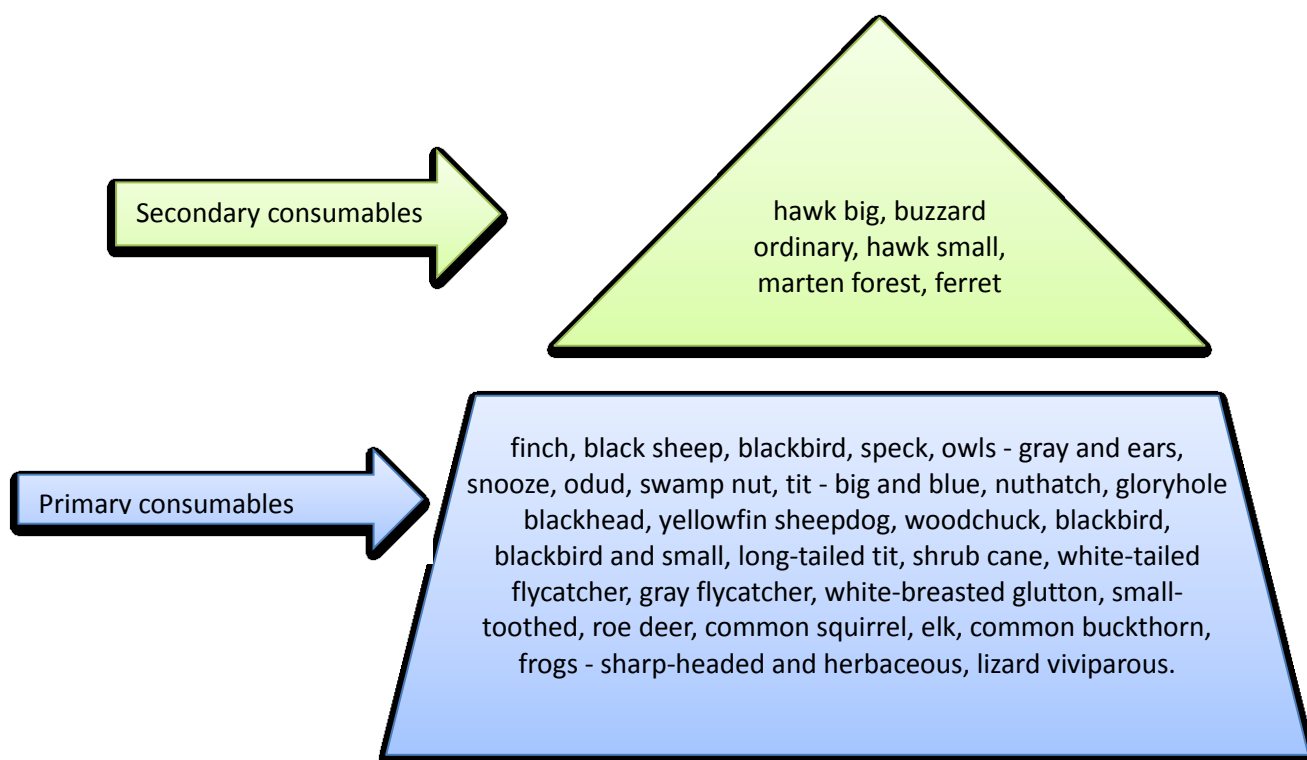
Secondary consumables

hawk big, buzzard ordinary, hawk small, marten forest, ferret

Primary consumables

finch, black sheep, blackbird, speck, owls - gray and ears, snooze, odud, swamp nut, tit - big and blue, nuthatch, gloryhole blackhead, yellowfin sheepdog, woodchuck, blackbird, blackbird and small, long-tailed tit, shrub cane, white-tailed flycatcher, gray flycatcher, white-breasted glutton, small-toothed, roe deer, common squirrel, elk, common buckthorn, frogs - sharp-headed and herbaceous, lizard viviparous.